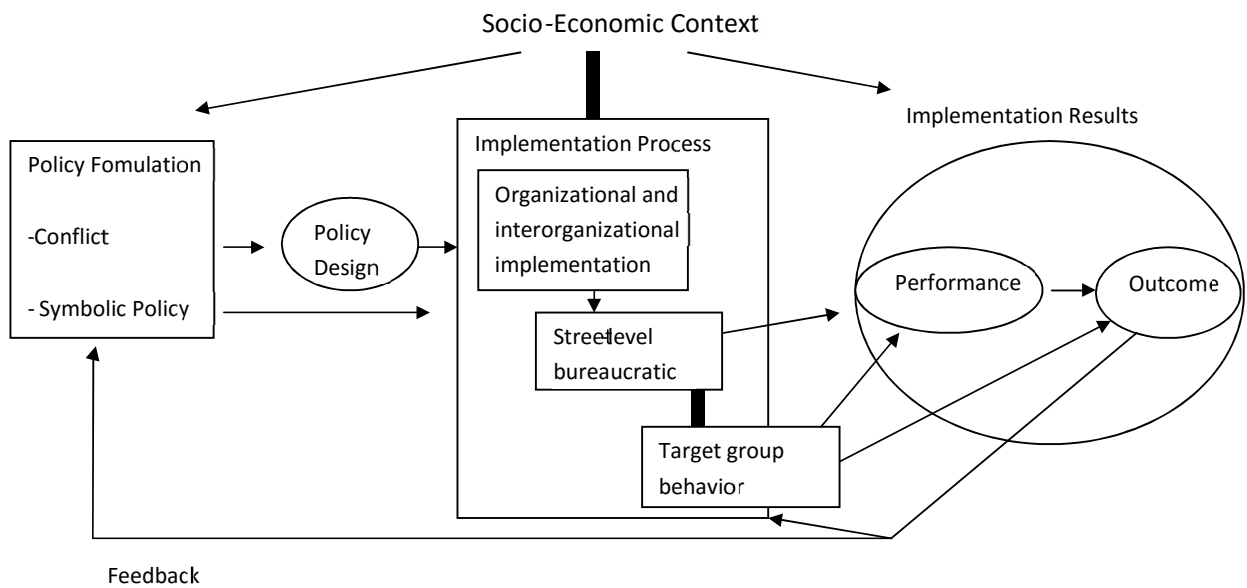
Socio-Economic Context

Implementation Results

Policy Fomulation

-Conflict

- Symbolic Policy

Policy Design

Implementation Process

Organizational and interorganizational implementation

Streetlevel bureaucratic

Target group behavior

Performance

Outcome

Feedback